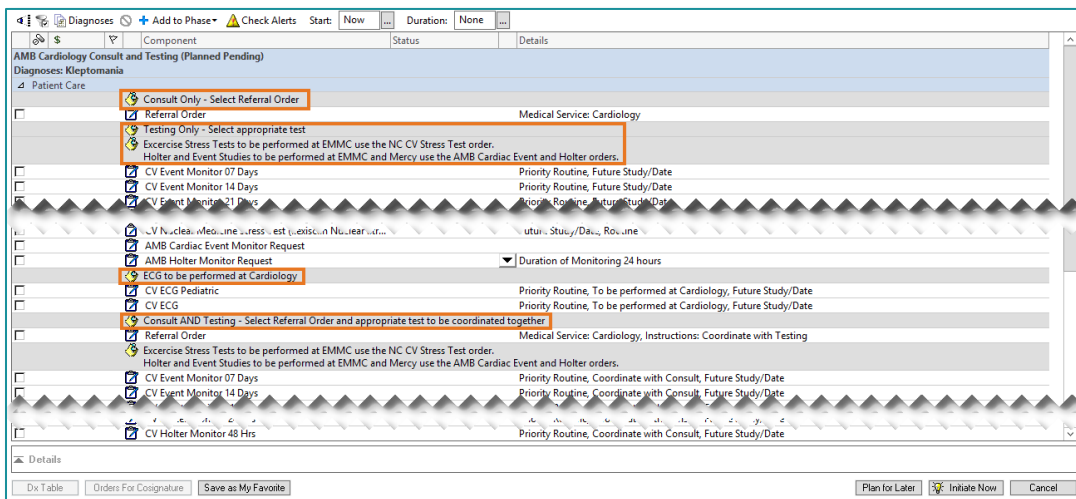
Diagnoses  Add to Phase  Check Alerts  Start: Now ...  Duration: None ...

| | $ | | Component | Status | Details |
|---|---|---|---|---|---|
| AMB Cardiology Consult and Testing (Planned Pending) | | | | | |
| Diagnoses: Kleptomania | | | | | |
| Patient Care | | | | | |
| | | | Consult Only - Select Referral Order | | |
| ☐ | | | Referral Order | | Medical Service: Cardiology |
| | | | Testing Only - Select appropriate test | | |
| | | | Excercise Stress Tests to be performed at EMMC use the NC CV Stress Test order. Holter and Event Studies to be performed at EMMC and Mercy use the AMB Cardiac Event and Holter orders. | | |
| ☐ | | | CV Event Monitor 07 Days | | Priority Routine, Future Study/Date |
| ☐ | | | CV Event Monitor 14 Days | | Priority Routine, Future Study/Date |
| ☐ | | | CV Event Monitor 21 Days | | Priority Routine, Future Study/Date |
| ☐ | | | CV Nuclear Medicine Stress Test (Lexiscan Nuclear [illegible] | | Future Study/Date, Routine |
| ☐ | | | AMB Cardiac Event Monitor Request | | |
| ☐ | | | AMB Holter Monitor Request | | Duration of Monitoring 24 hours |
| | | | ECG to be performed at Cardiology | | |
| ☐ | | | CV ECG Pediatric | | Priority Routine, To be performed at Cardiology, Future Study/Date |
| ☐ | | | CV ECG | | Priority Routine, To be performed at Cardiology, Future Study/Date |
| | | | Consult AND Testing - Select Referral Order and appropriate test to be coordinated together | | |
| ☐ | | | Referral Order | | Medical Service: Cardiology, Instructions: Coordinate with Testing |
| | | | Excercise Stress Tests to be performed at EMMC use the NC CV Stress Test order. Holter and Event Studies to be performed at EMMC and Mercy use the AMB Cardiac Event and Holter orders. | | |
| ☐ | | | CV Event Monitor 07 Days | | Priority Routine, Coordinate with Consult, Future Study/Date |
| ☐ | | | CV Event Monitor 14 Days | | Priority Routine, Coordinate with Consult, Future Study/Date |
| ☐ | | | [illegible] | | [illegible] |
| ☐ | | | CV Holter Monitor 48 Hrs | | Priority Routine, Coordinate with Consult, Future Study/Date |

Details

Dx Table  Orders For Cosignature  Save as My Favorite  Plan for Later  Initiate Now  Cancel